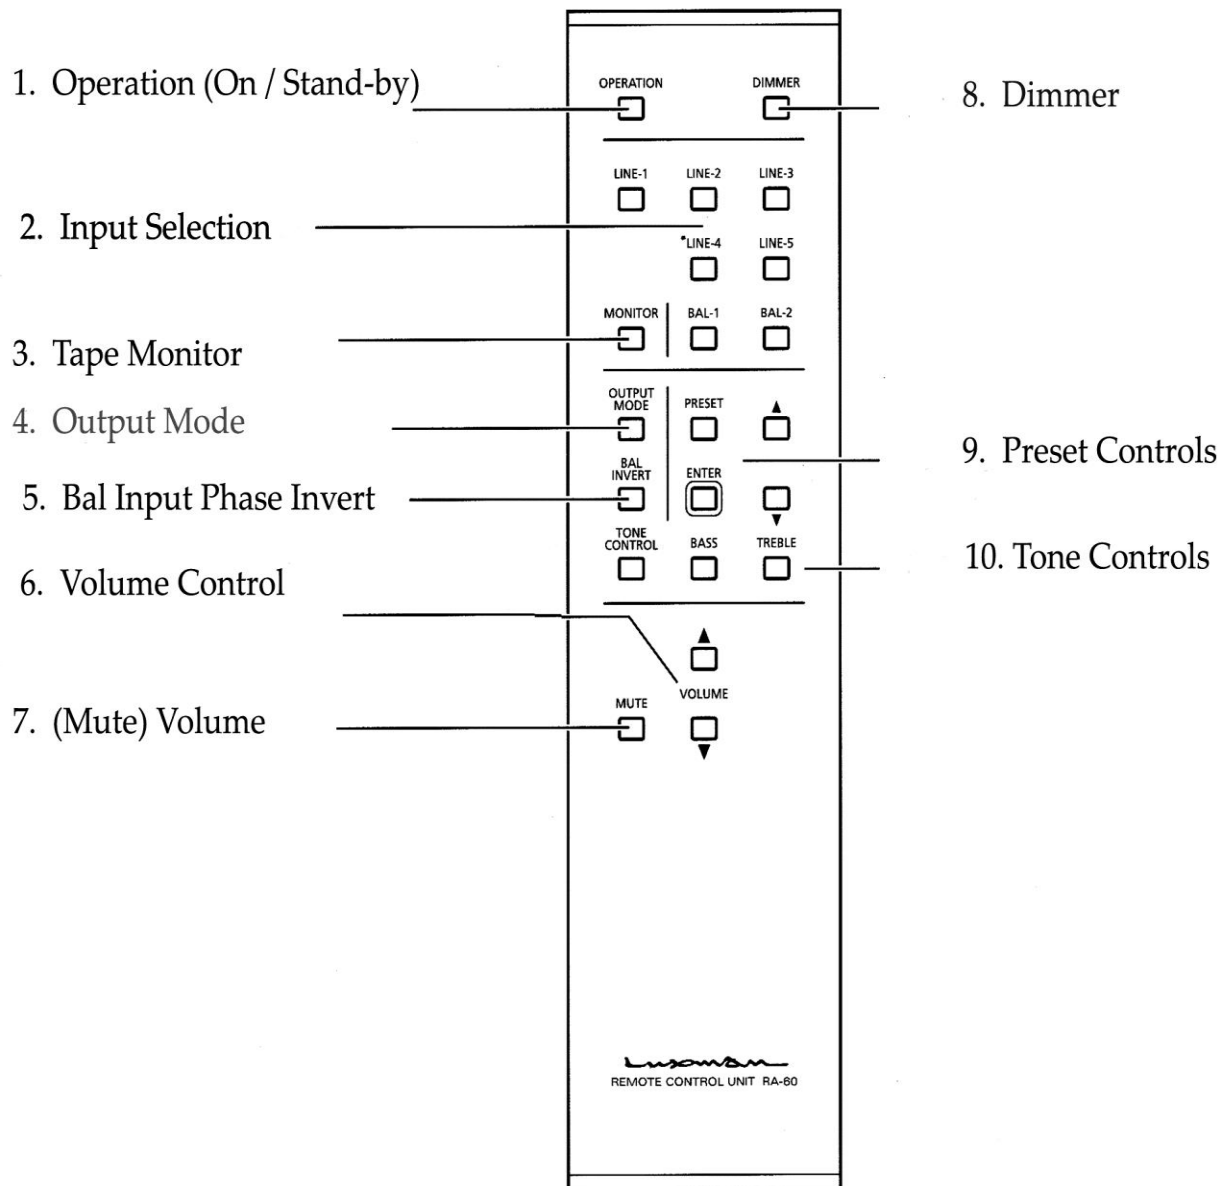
1. Operation (On / Stand-by)

OPERATION

DIMMER

8. Dimmer

LINE-1 LINE-2 LINE-3

2. Input Selection

•LINE-4 LINE-5

MONITOR BAL-1 BAL-2

3. Tape Monitor

OUTPUT MODE PRESET

4. Output Mode

9. Preset Controls

BAL INVERT ENTER

5. Bal Input Phase Invert

TONE CONTROL BASS TREBLE

10. Tone Controls

6. Volume Control

VOLUME

MUTE

7. (Mute) Volume

Luxman

REMOTE CONTROL UNIT RA-60